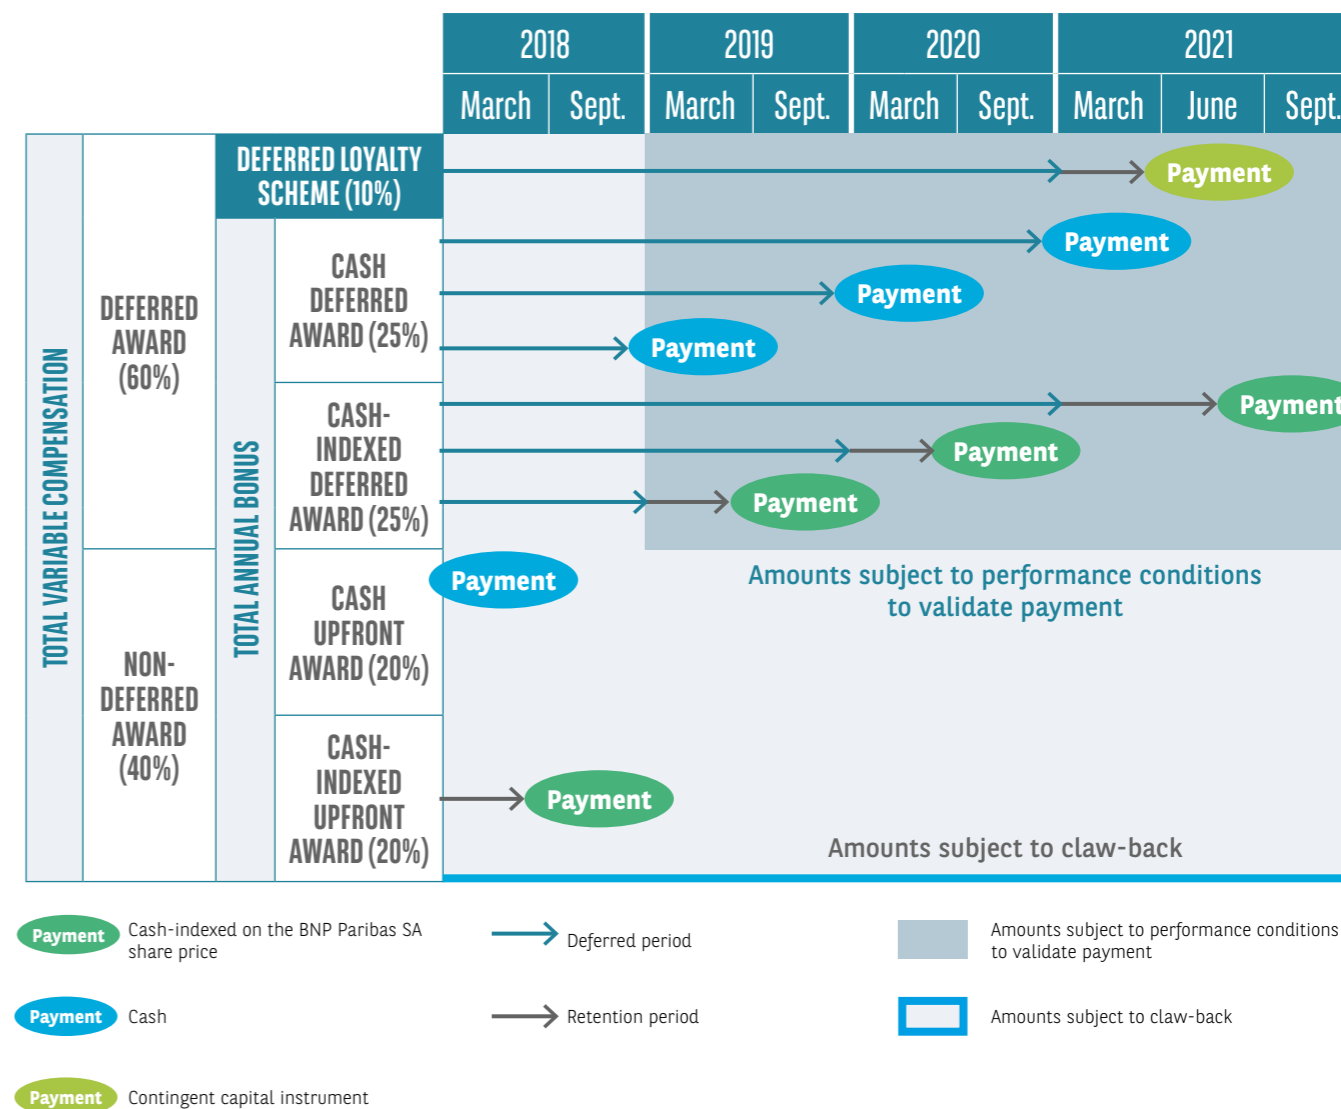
| 2018 | | 2019 | | 2020 | | 2021 | | |
|---|---|---|---|---|---|---|---|---|
| March | Sept. | March | Sept. | March | Sept. | March | June | Sept. |

TOTAL VARIABLE COMPENSATION

DEFERRED AWARD (60%)

NON-DEFERRED AWARD (40%)

DEFERRED LOYALTY SCHEME (10%)

TOTAL ANNUAL BONUS

CASH DEFERRED AWARD (25%)

CASH-INDEXED DEFERRED AWARD (25%)

CASH UPFRONT AWARD (20%)

CASH-INDEXED UPFRONT AWARD (20%)

Payment

Payment

Payment

Payment

Payment

Payment

Payment

Payment

Payment

Amounts subject to performance conditions to validate payment

Amounts subject to claw-back

Payment Cash-indexed on the BNP Paribas SA share price

Deferred period

Amounts subject to performance conditions to validate payment

Payment Cash

Retention period

Amounts subject to claw-back

Payment Contingent capital instrument